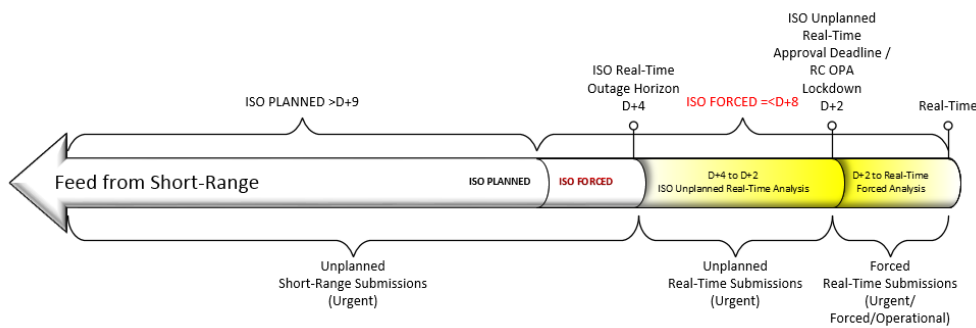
ISO Unplanned
Real-Time
Approval Deadline /
RC OPA
Lockdown
D+2

ISO Real-Time
Outage Horizon
D+4

ISO PLANNED >D+9

ISO FORCED =<D+8

Real-Time

Feed from Short-Range

ISO PLANNED

ISO FORCED

D+4 to D+2
ISO Unplanned Real-Time Analysis

D+2 to Real-Time
Forced Analysis

Unplanned
Short-Range Submissions
(Urgent)

Unplanned
Real-Time Submissions
(Urgent)

Forced
Real-Time Submissions
(Urgent/
Forced/Operational)